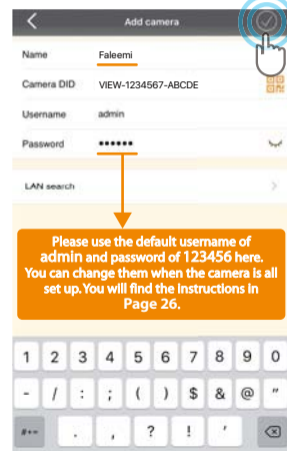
Add camera

Name Faleemi

Camera DID VIEW-1234567-ABCDE

Username admin

Password ••••••

LAN search

Please use the default username of admin and password of 123456 here. You can change them when the camera is all set up. You will find the instructions in Page 26.

1 2 3 4 5 6 7 8 9 0

- / : ; ( ) $ & @ "

#+= . , ? ! '